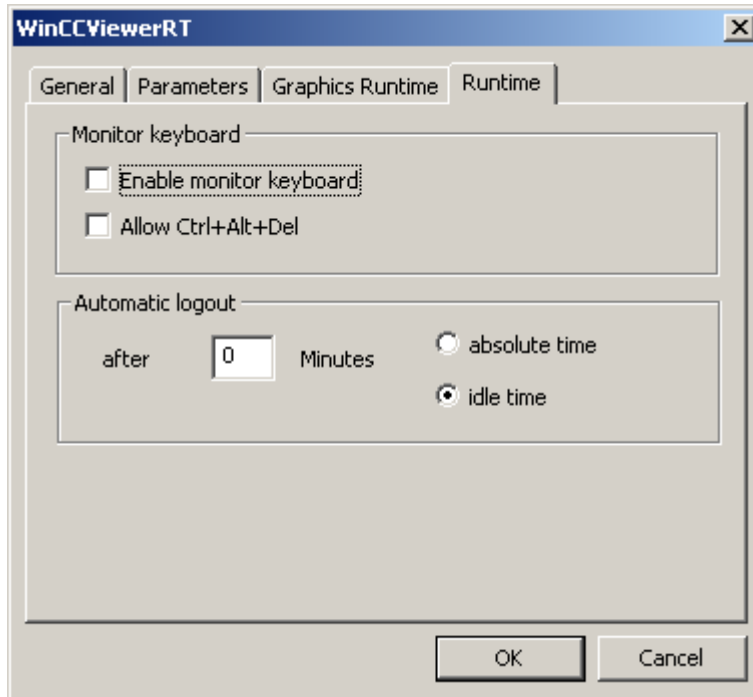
WinCCViewerRT

General | Parameters | Graphics Runtime | Runtime

Monitor keyboard

Enable monitor keyboard

Allow Ctrl+Alt+Del

Automatic logout

after 0 Minutes

absolute time

idle time

OK

Cancel